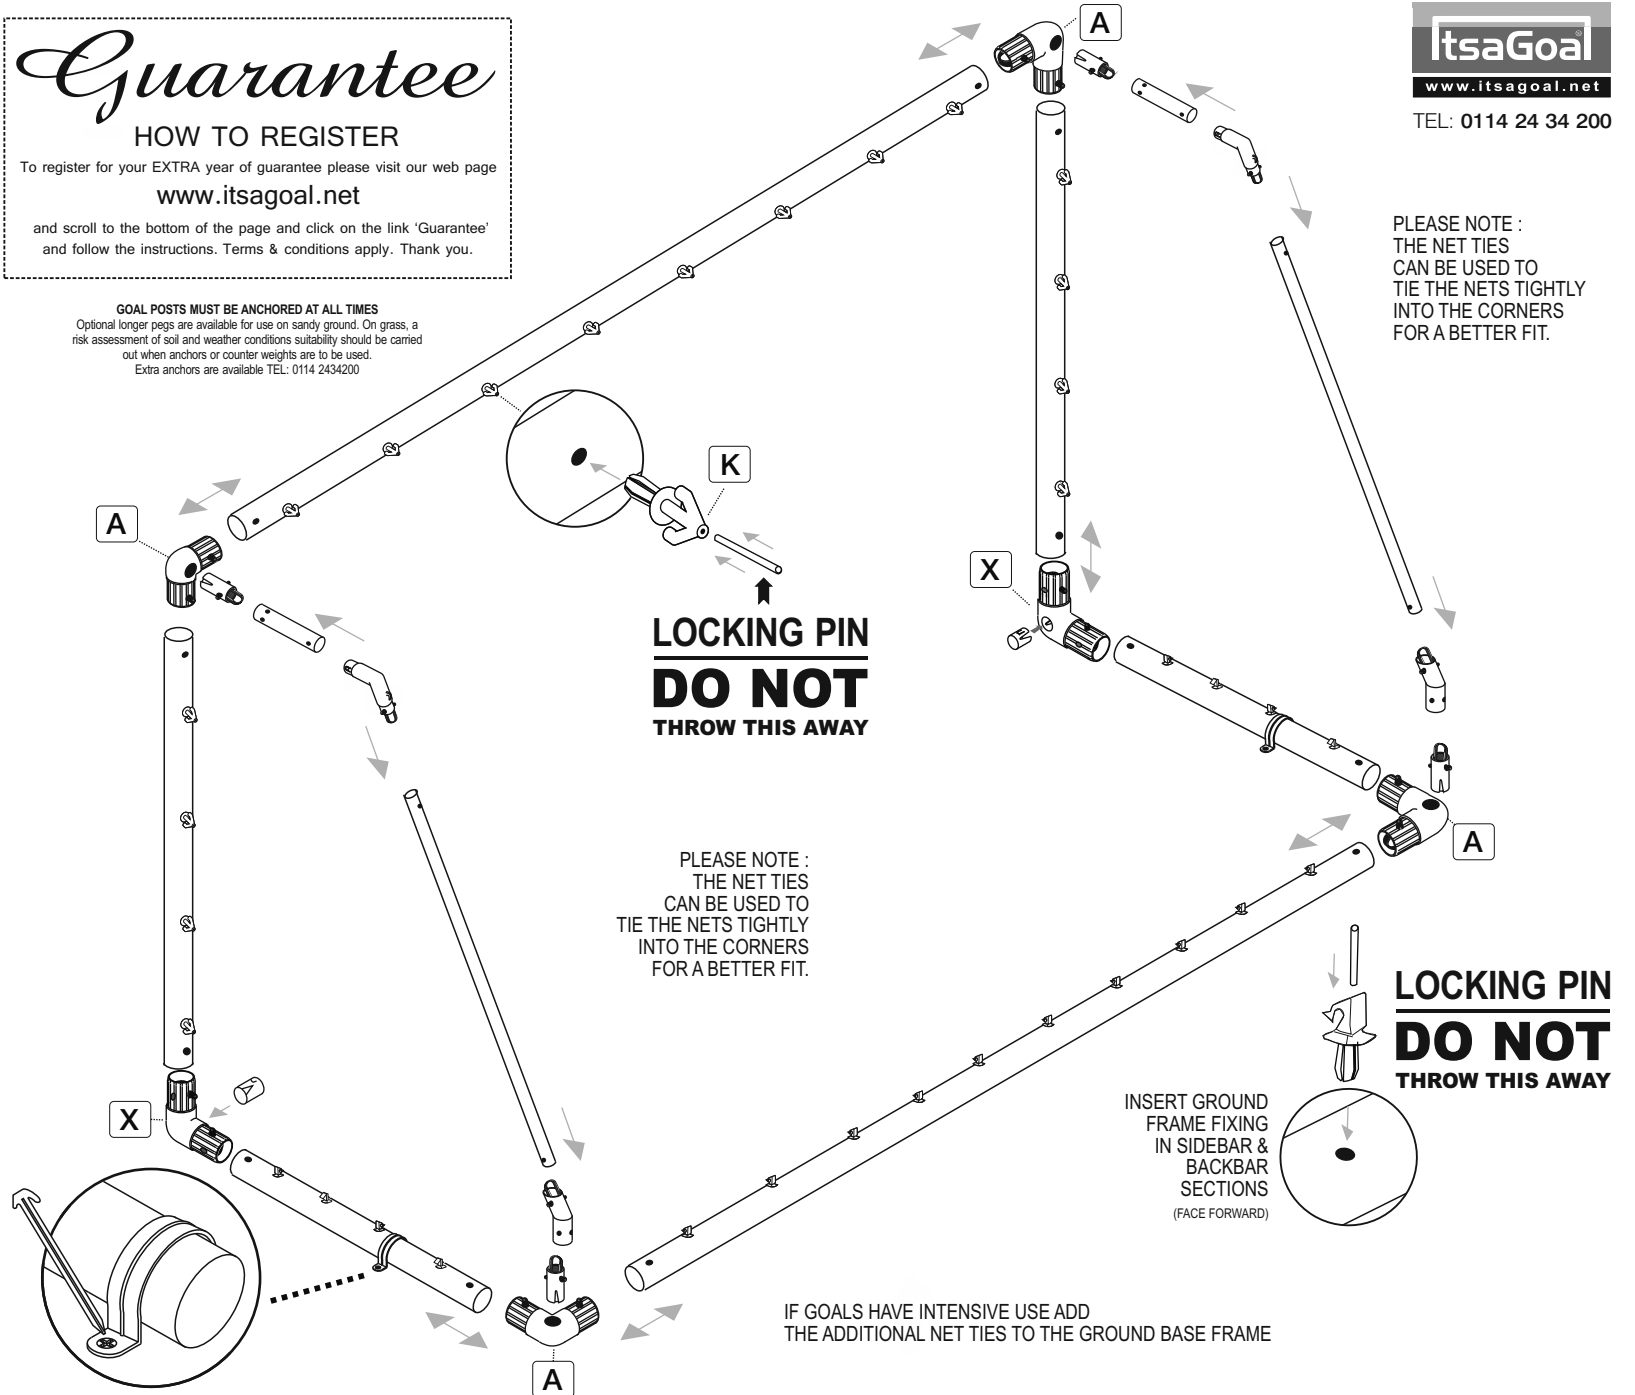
Guarantee

HOW TO REGISTER

To register for your EXTRA year of guarantee please visit our web page

www.itsagoal.net

and scroll to the bottom of the page and click on the link 'Guarantee' and follow the instructions. Terms & conditions apply. Thank you.

GOAL POSTS MUST BE ANCHORED AT ALL TIMES
Optional longer pegs are available for use on sandy ground. On grass, a risk assessment of soil and weather conditions suitability should be carried out when anchors or counter weights are to be used.
Extra anchors are available TEL: 0114 2434200

A

ItsaGoal
www.itsagoal.net
TEL: 0114 24 34 200

PLEASE NOTE :
THE NET TIES
CAN BE USED TO
TIE THE NETS TIGHTLY
INTO THE CORNERS
FOR A BETTER FIT.

K

A

LOCKING PIN
DO NOT
THROW THIS AWAY

X

PLEASE NOTE :
THE NET TIES
CAN BE USED TO
TIE THE NETS TIGHTLY
INTO THE CORNERS
FOR A BETTER FIT.

A

LOCKING PIN
DO NOT
THROW THIS AWAY

X

INSERT GROUND
FRAME FIXING
IN SIDEBAR &
BACKBAR
SECTIONS
(FACE FORWARD)

IF GOALS HAVE INTENSIVE USE ADD
THE ADDITIONAL NET TIES TO THE GROUND BASE FRAME

A